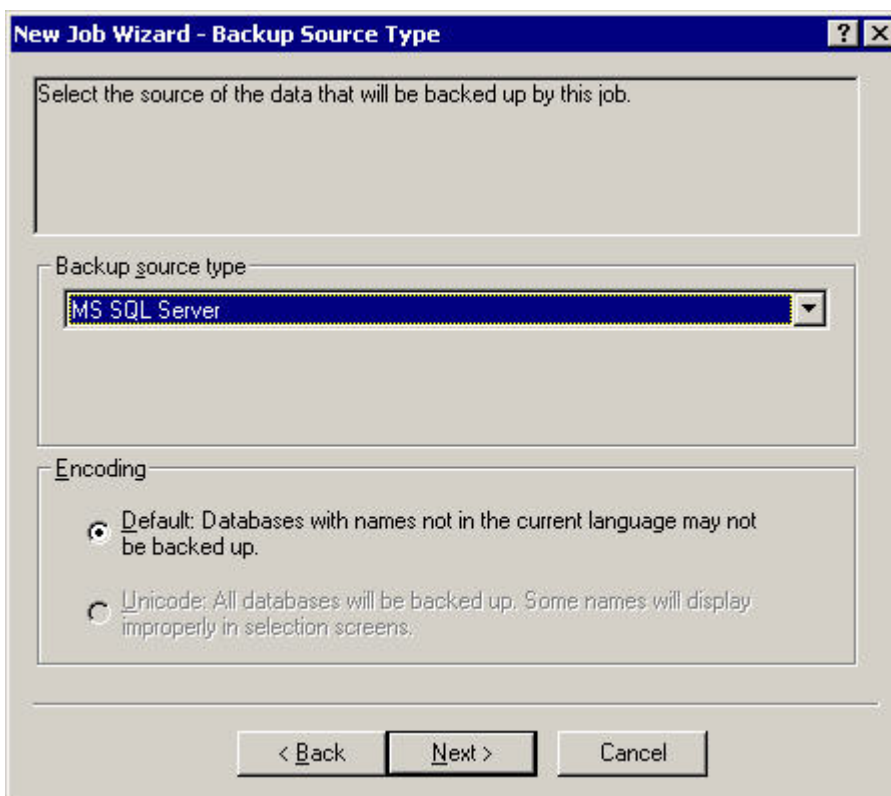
New Job Wizard - Backup Source Type

?

Select the source of the data that will be backed up by this job.

Backup source type

MS SQL Server

Encoding

Default: Databases with names not in the current language may not be backed up.

Unicode: All databases will be backed up. Some names will display improperly in selection screens.

< Back

Next >

Cancel